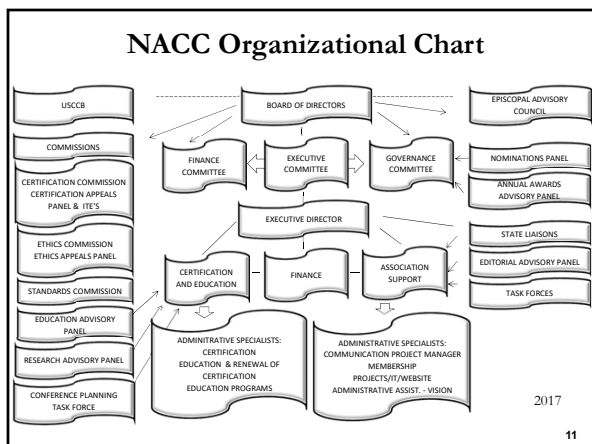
NACC Organizational Chart

USCCB

BOARD OF DIRECTORS

EPISCOPAL ADVISORY COUNCIL

COMMISSIONS

FINANCE COMMITTEE

EXECUTIVE COMMITTEE

GOVERNANCE COMMITTEE

NOMINATIONS PANEL

CERTIFICATION COMMISSION CERTIFICATION APPEALS PANEL & ITE'S

ANNUAL AWARDS ADVISORY PANEL

EXECUTIVE DIRECTOR

ETHICS COMMISSION ETHICS APPEALS PANEL

STATE LIAISONS

CERTIFICATION AND EDUCATION

FINANCE

ASSOCIATION SUPPORT

EDITORIAL ADVISORY PANEL

STANDARDS COMMISSION

TASK FORCES

EDUCATION ADVISORY PANEL

RESEARCH ADVISORY PANEL

ADMINITRATIVE SPECIALISTS: CERTIFICATION EDUCATION & RENEWAL OF CERTIFICATION EDUCATION PROGRAMS

ADMINISTRATIVE SPECIALISTS: COMMUNICATION PROJECT MANAGER MEMBERSHIP PROJECTS/IT/WEBSITE ADMINISTRATIVE ASSIST. - VISION

CONFERENCE PLANNING TASK FORCE

2017

11